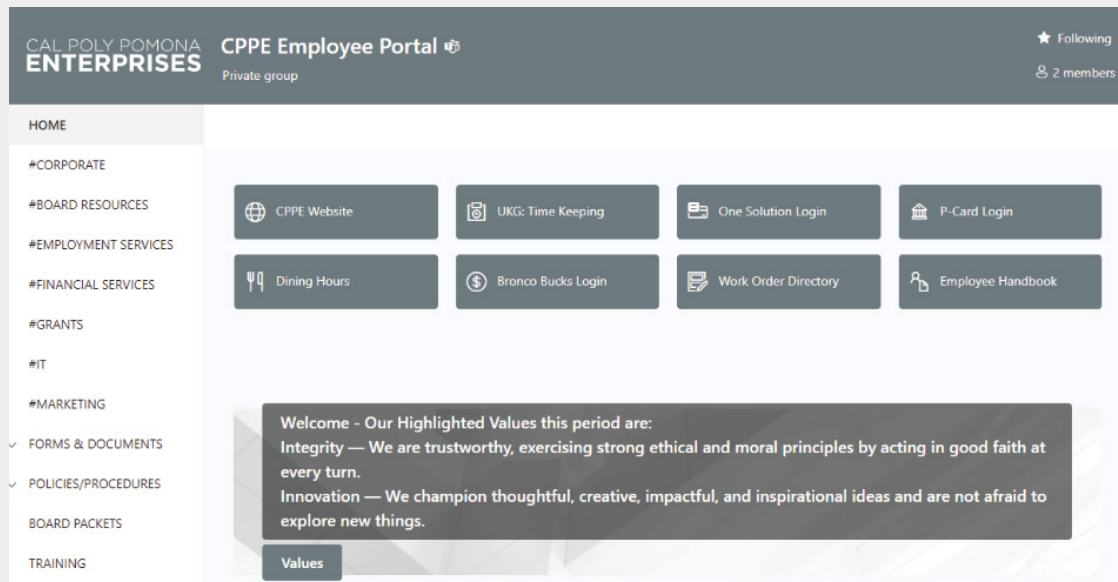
CAL POLY POMONA ENTERPRISES

CPPE Employee Portal

Private group

Following

2 members

HOME

#CORPORATE

#BOARD RESOURCES

#EMPLOYMENT SERVICES

#FINANCIAL SERVICES

#GRANTS

#IT

#MARKETING

FORMS & DOCUMENTS

POLICIES/PROCEDURES

BOARD PACKETS

TRAINING

CPPE Website

UKG: Time Keeping

One Solution Login

P-Card Login

Dining Hours

Bronco Bucks Login

Work Order Directory

Employee Handbook

Welcome - Our Highlighted Values this period are:
Integrity — We are trustworthy, exercising strong ethical and moral principles by acting in good faith at every turn.
Innovation — We champion thoughtful, creative, impactful, and inspirational ideas and are not afraid to explore new things.

Values